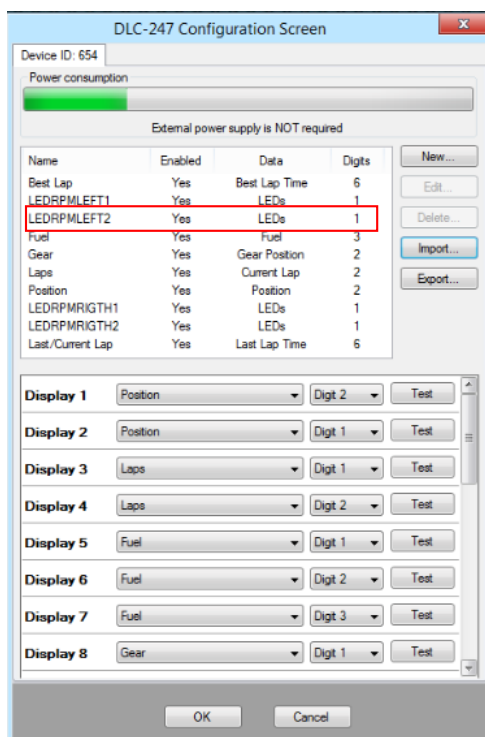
DLC-247 Configuration Screen

Device ID: 654

Power consumption

External power supply is NOT required

| Name | Enabled | Data | Digits |
|---|---|---|---|
| Best Lap | Yes | Best Lap Time | 6 |
| LEDRPMLEFT1 | Yes | LEDs | 1 |
| LEDRPMLEFT2 | Yes | LEDs | 1 |
| Fuel | Yes | Fuel | 3 |
| Gear | Yes | Gear Position | 2 |
| Laps | Yes | Current Lap | 2 |
| Position | Yes | Position | 2 |
| LEDRPMRIGTH1 | Yes | LEDs | 1 |
| LEDRPMRIGTH2 | Yes | LEDs | 1 |
| Last/Current Lap | Yes | Last Lap Time | 6 |

New...
Edit...
Delete...
Import...
Export...

Display 1 Position Digit 2 Test
Display 2 Position Digit 1 Test
Display 3 Laps Digit 1 Test
Display 4 Laps Digit 2 Test
Display 5 Fuel Digit 1 Test
Display 6 Fuel Digit 2 Test
Display 7 Fuel Digit 3 Test
Display 8 Gear Digit 1 Test

OK Cancel